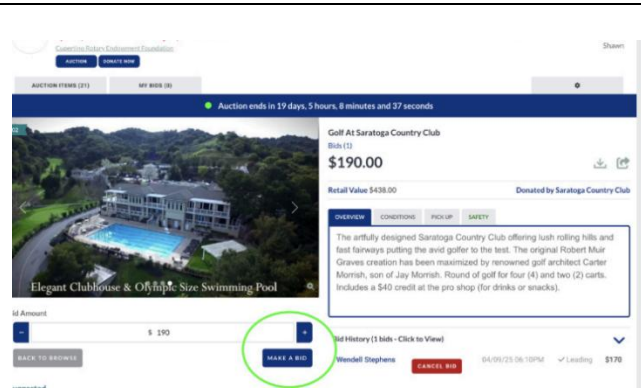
Cupertino Rotary Endowment Foundation

AUCTION DONATE NOW

Shawn

AUCTION ITEMS (31) MY BIDS (3)

Auction ends in 19 days, 5 hours, 8 minutes and 37 seconds

Elegant Clubhouse & Olympic Size Swimming Pool

Golf At Saratoga Country Club

Bids (1)

$190.00

Retail Value $438.00

Donated by Saratoga Country Club

OVERVIEW CONDITIONS PICK UP SAFETY

The artfully designed Saratoga Country Club offering lush rolling hills and fast fairways putting the avid golfer to the test. The original Robert Muir Graves creation has been maximized by renowned golf architect Carter Morrish, son of Jay Morrish. Round of golf for four (4) and two (2) carts. Includes a $40 credit at the pro shop (for drinks or snacks).

Id Amount

- $ 190 +

BACK TO BROWSE

MAKE A BID

Bid History (1 bids - Click to View)

Wendell Stephens CANCEL BID 04/09/25 06:10PM ✓Leading $170

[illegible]